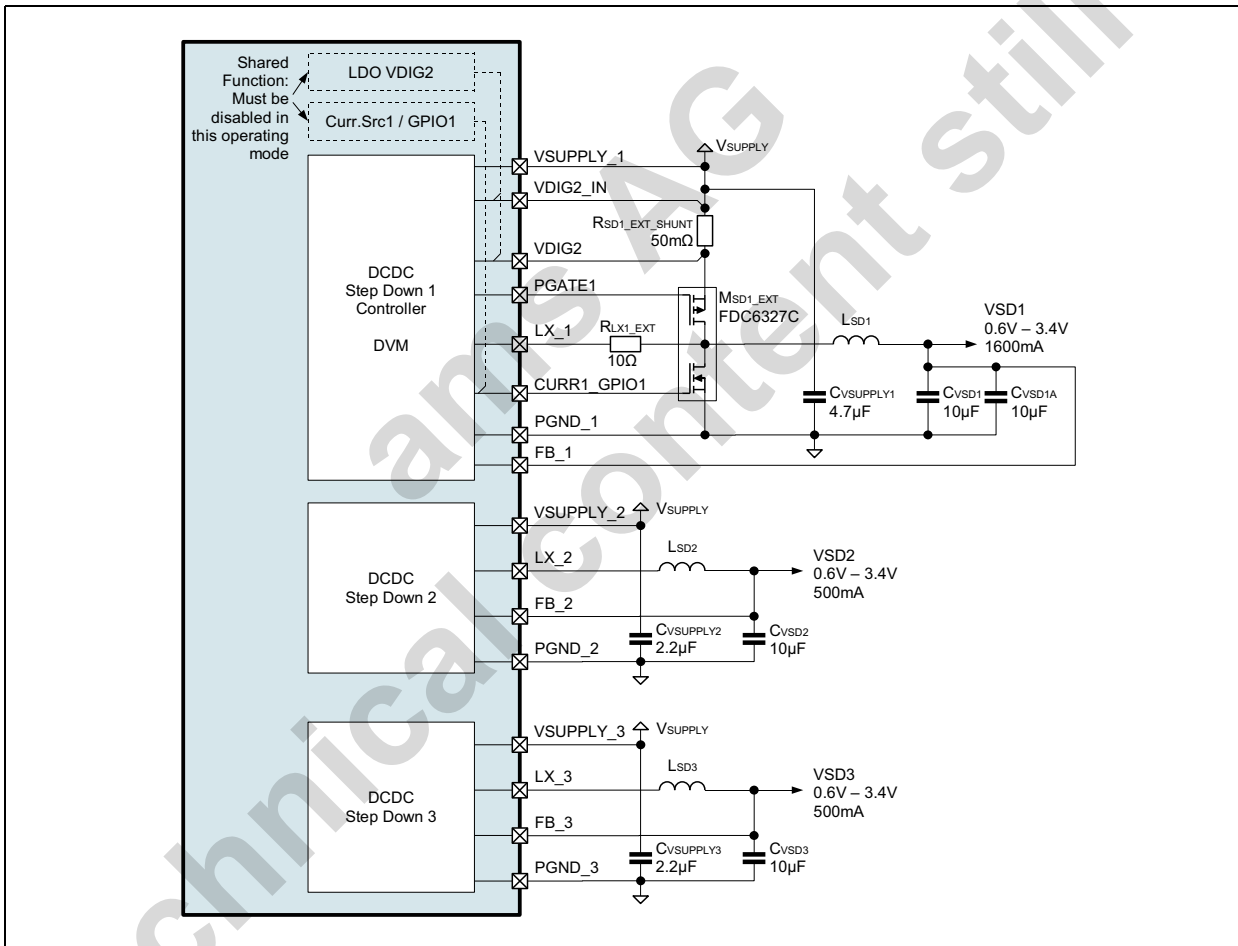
Shared Function: Must be disabled in this operating mode

LDO VDIG2

Curr.Src1 / GPIO1

DCDC
Step Down 1
Controller

DVM

VSUPPLY_1
VDIG2_IN
VDIG2
PGATE1
LX_1
CURR1_GPIO1
PGND_1
FB_1

$V_{SUPPLY}$

$R_{SD1\_EXT\_SHUNT}$
50mΩ

$M_{SD1\_EXT}$
FDC6327C

$R_{LX1\_EXT}$
10Ω

$L_{SD1}$

VSD1
0.6V – 3.4V
1600mA

$C_{VSUPPLY1}$
4.7µF

$C_{VSD1}$
10µF

$C_{VSD1A}$
10µF

DCDC
Step Down 2

VSUPPLY_2
LX_2
FB_2
PGND_2

$V_{SUPPLY}$

$L_{SD2}$

VSD2
0.6V – 3.4V
500mA

$C_{VSUPPLY2}$
2.2µF

$C_{VSD2}$
10µF

DCDC
Step Down 3

VSUPPLY_3
LX_3
FB_3
PGND_3

$V_{SUPPLY}$

$L_{SD3}$

VSD3
0.6V – 3.4V
500mA

$C_{VSUPPLY3}$
2.2µF

$C_{VSD3}$
10µF

ams AG
technical content still